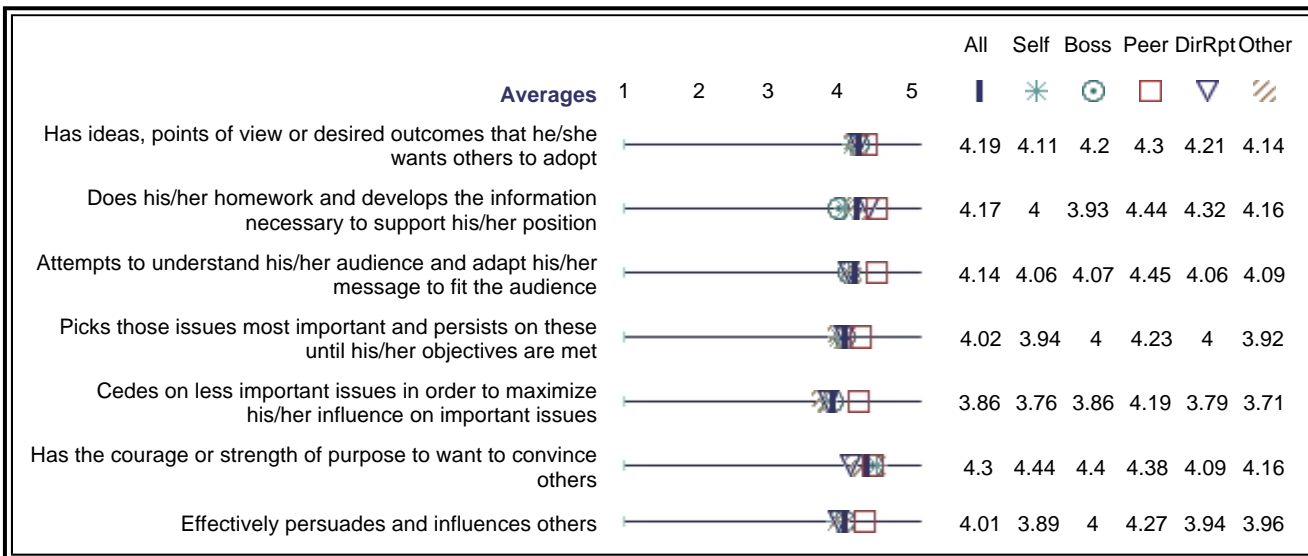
| Averages | 1 2 3 4 5 | All | Self | Boss | Peer | DirRpt | Other |
|---|---|---|---|---|---|---|---|
| Has ideas, points of view or desired outcomes that he/she wants others to adopt | | 4.19 | 4.11 | 4.2 | 4.3 | 4.21 | 4.14 |
| Does his/her homework and develops the information necessary to support his/her position | | 4.17 | 4 | 3.93 | 4.44 | 4.32 | 4.16 |
| Attempts to understand his/her audience and adapt his/her message to fit the audience | | 4.14 | 4.06 | 4.07 | 4.45 | 4.06 | 4.09 |
| Picks those issues most important and persists on these until his/her objectives are met | | 4.02 | 3.94 | 4 | 4.23 | 4 | 3.92 |
| Cedes on less important issues in order to maximize his/her influence on important issues | | 3.86 | 3.76 | 3.86 | 4.19 | 3.79 | 3.71 |
| Has the courage or strength of purpose to want to convince others | | 4.3 | 4.44 | 4.4 | 4.38 | 4.09 | 4.16 |
| Effectively persuades and influences others | | 4.01 | 3.89 | 4 | 4.27 | 3.94 | 3.96 |